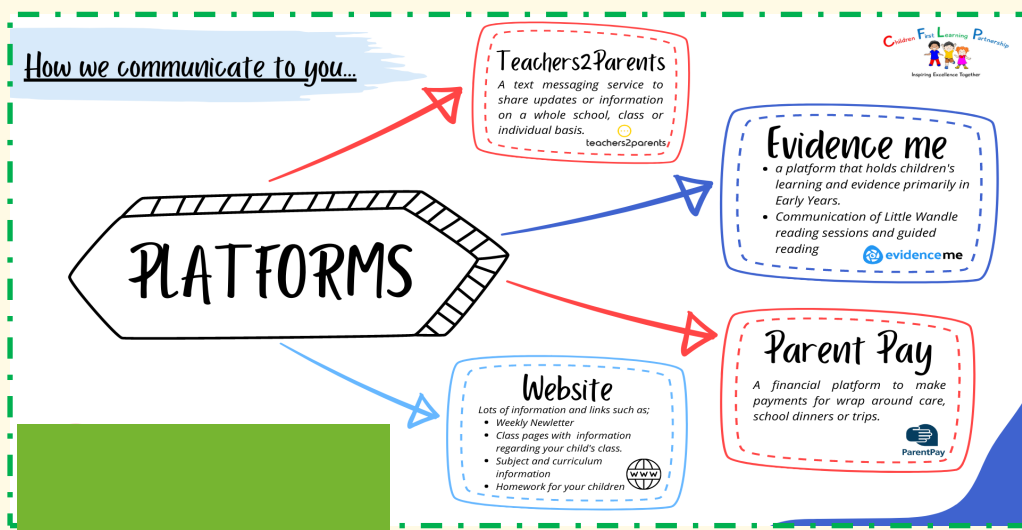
How we communicate to you...

Children First Learning Partnership
Inspiring Excellence Together

Teachers2Parents
A text messaging service to share updates or information on a whole school, class or individual basis.
teachers2parents

Evidence me
- a platform that holds children's learning and evidence primarily in Early Years.
- Communication of Little Wandle reading sessions and guided reading
evidenceme

PLATFORMS

Parent Pay
A financial platform to make payments for wrap around care, school dinners or trips.
ParentPay

Website
Lots of information and links such as;
- Weekly Newletter
- Class pages with information regarding your child's class.
- Subject and curriculum information
- Homework for your children
WWW